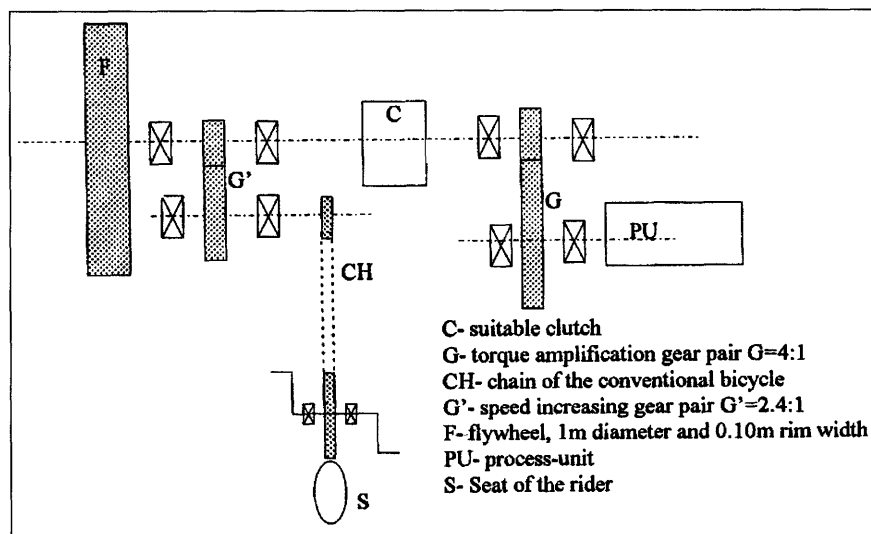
F

C

G'

G

PU

CH

S

C- suitable clutch
G- torque amplification gear pair G=4:1
CH- chain of the conventional bicycle
G'- speed increasing gear pair G'=2.4:1
F- flywheel, 1m diameter and 0.10m rim width
PU- process-unit
S- Seat of the rider